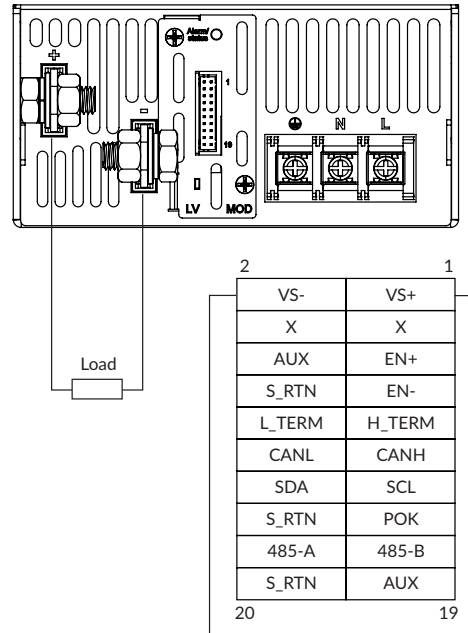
+
-
Alarm/
status
1
19
LV
MOD
N
L

Load

2
1

| VS- | VS+ |
|---|---|
| X | X |
| AUX | EN+ |
| S_RTN | EN- |
| L_TERM | H_TERM |
| CANL | CANH |
| SDA | SCL |
| S_RTN | POK |
| 485-A | 485-B |
| S_RTN | AUX |

20
19